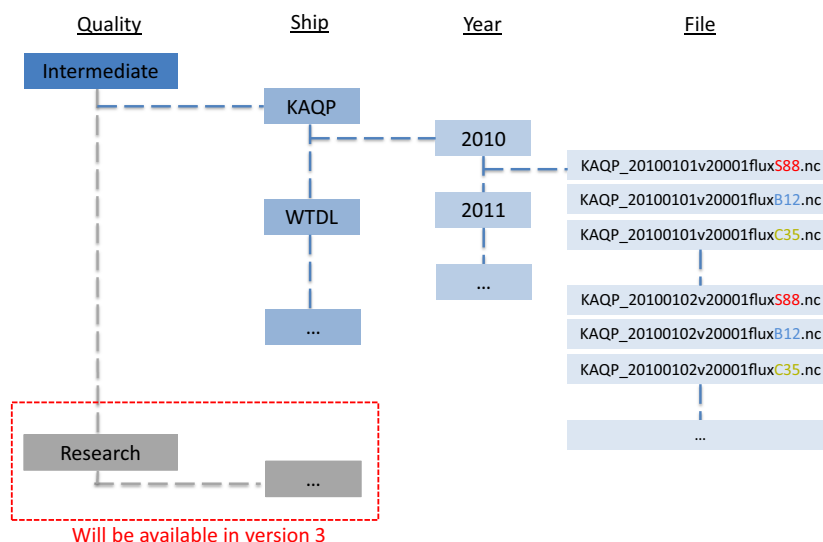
Quality

Ship

Year

File

Intermediate

KAQP

2010

KAQP_20100101v20001fluxS88.nc

KAQP_20100101v20001fluxB12.nc

KAQP_20100101v20001fluxC35.nc

WTDL

2011

...

KAQP_20100102v20001fluxS88.nc

KAQP_20100102v20001fluxB12.nc

KAQP_20100102v20001fluxC35.nc

...

...

Research

...

Will be available in version 3